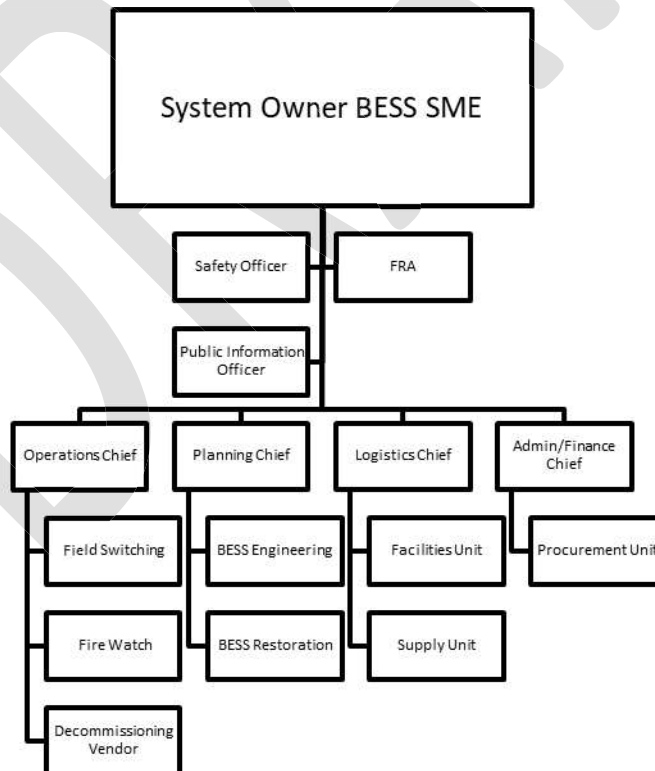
System Owner BESS SME

Safety Officer

FRA

Public Information Officer

Operations Chief

Planning Chief

Logistics Chief

Admin/Finance Chief

Field Switching

Fire Watch

Decommissioning Vendor

BESS Engineering

BESS Restoration

Facilities Unit

Supply Unit

Procurement Unit